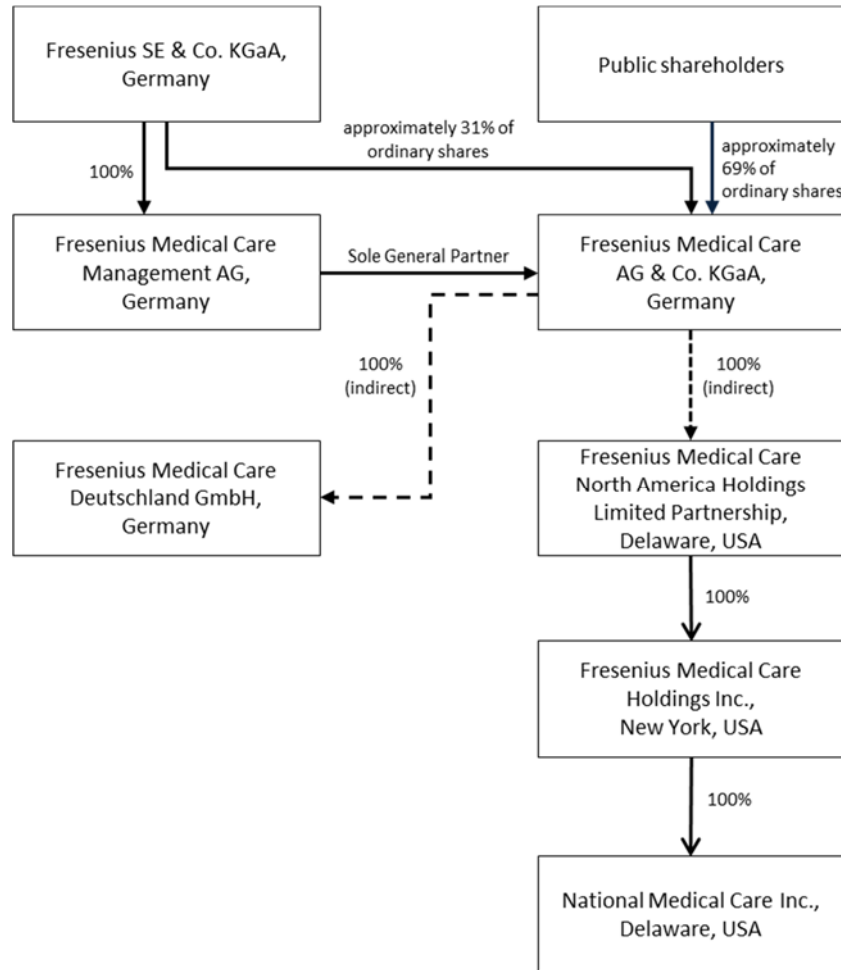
Fresenius SE & Co. KGaA, Germany

Public shareholders

approximately 31% of ordinary shares

100%

approximately 69% of ordinary shares

Fresenius Medical Care Management AG, Germany

Sole General Partner

Fresenius Medical Care AG & Co. KGaA, Germany

100% (indirect)

100% (indirect)

Fresenius Medical Care Deutschland GmbH, Germany

Fresenius Medical Care North America Holdings Limited Partnership, Delaware, USA

100%

Fresenius Medical Care Holdings Inc., New York, USA

100%

National Medical Care Inc., Delaware, USA